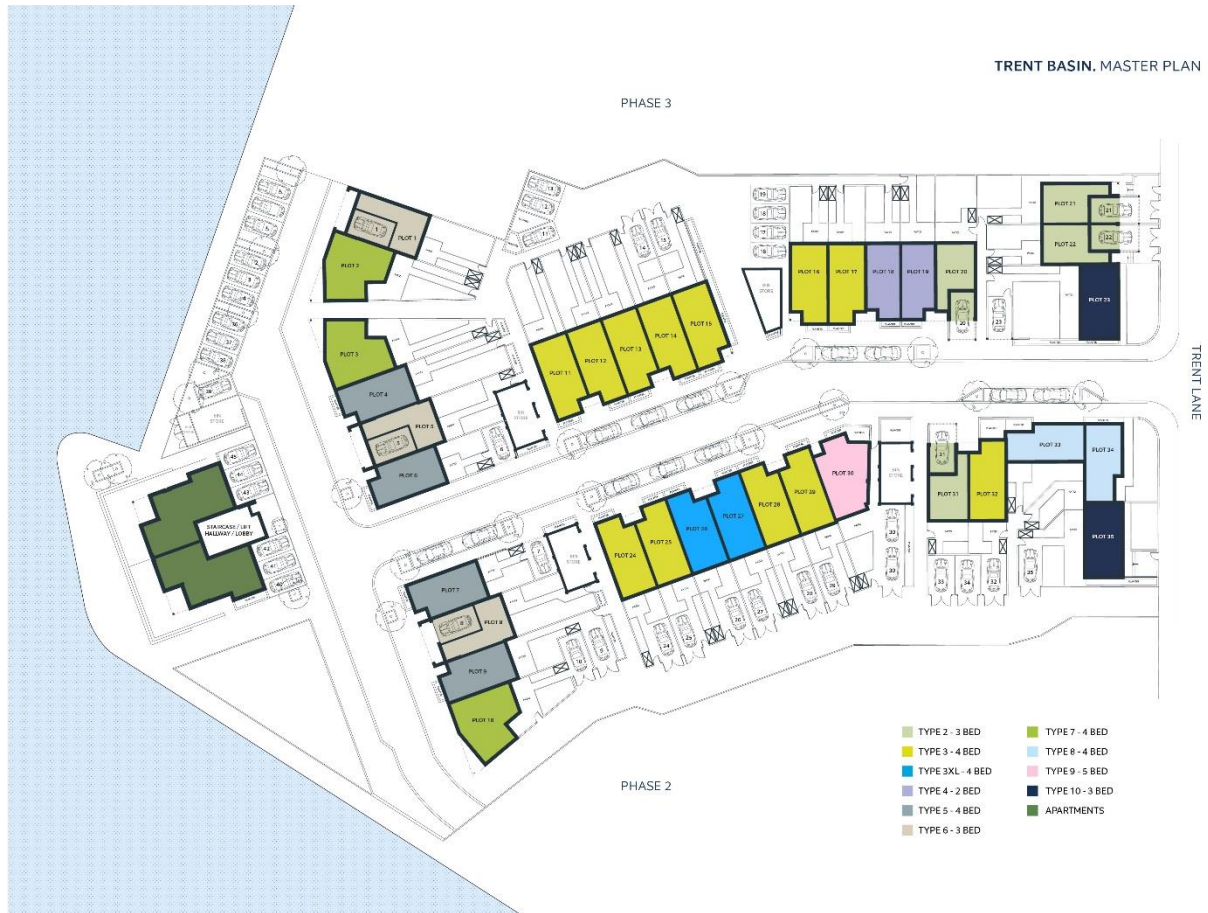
TRENT BASIN. MASTER PLAN

PHASE 3

PLOT 1

PLOT 2

PLOT 3

PLOT 4

PLOT 5

PLOT 6

PLOT 11

PLOT 12

PLOT 13

PLOT 14

PLOT 15

PLOT 16

PLOT 17

PLOT 18

PLOT 19

PLOT 20

PLOT 21

PLOT 22

PLOT 23

TRENT LANE

STAIRCASE / LIFT HALLWAY / LOBBY

PLOT 7

PLOT 8

PLOT 9

PLOT 10

PLOT 24

PLOT 25

PLOT 26

PLOT 27

PLOT 28

PLOT 29

PLOT 30

PLOT 31

PLOT 32

PLOT 33

PLOT 34

PLOT 35

BIN STORE

PHASE 2

TYPE 2 - 3 BED

TYPE 3 - 4 BED

TYPE 3XL - 4 BED

TYPE 4 - 2 BED

TYPE 5 - 4 BED

TYPE 6 - 3 BED

TYPE 7 - 4 BED

TYPE 8 - 4 BED

TYPE 9 - 5 BED

TYPE 10 - 3 BED

APARTMENTS